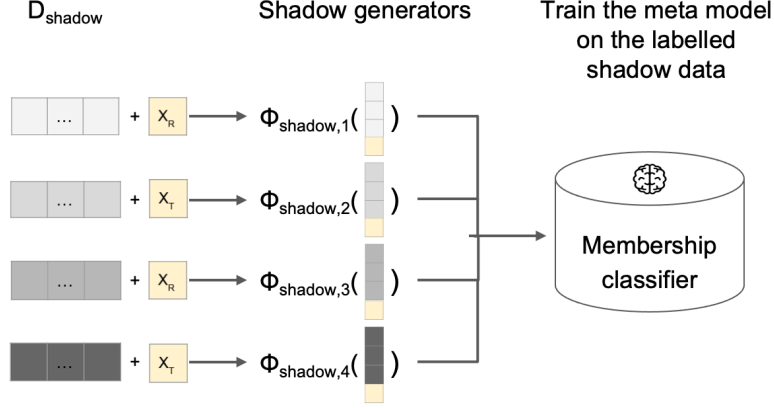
$D_{shadow}$

Shadow generators

Train the meta model on the labelled shadow data

... + $X_R$ → $\Phi_{shadow,1}$( )

... + $X_T$ → $\Phi_{shadow,2}$( )

... + $X_R$ → $\Phi_{shadow,3}$( )

... + $X_T$ → $\Phi_{shadow,4}$( )

Membership classifier